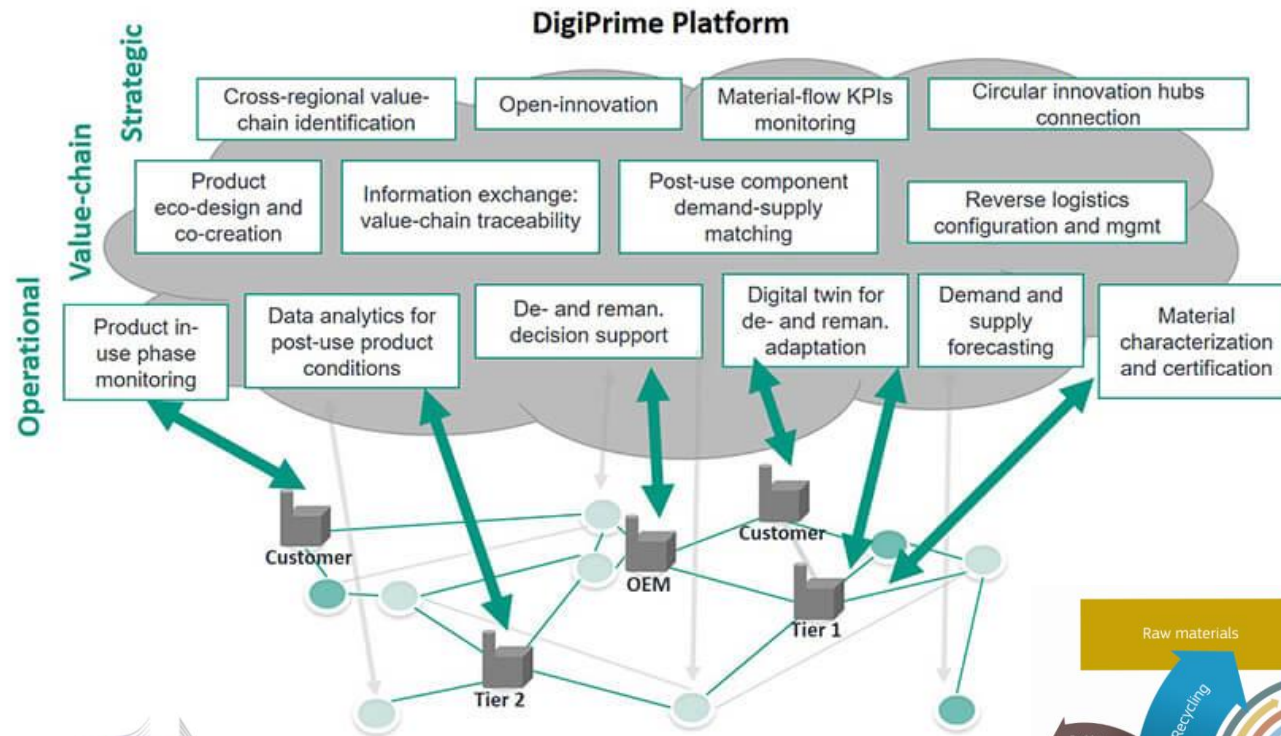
DigiPrime Platform

Strategic

Value-chain

Operational

Cross-regional value-chain identification

Open-innovation

Material-flow KPIs monitoring

Circular innovation hubs connection

Product eco-design and co-creation

Information exchange: value-chain traceability

Post-use component demand-supply matching

Reverse logistics configuration and mgmt

Product in-use phase monitoring

Data analytics for post-use product conditions

De- and reman. decision support

Digital twin for de- and reman. adaptation

Demand and supply forecasting

Material characterization and certification

Customer

OEM

Customer

Tier 1

Tier 2

Raw materials

Recycling